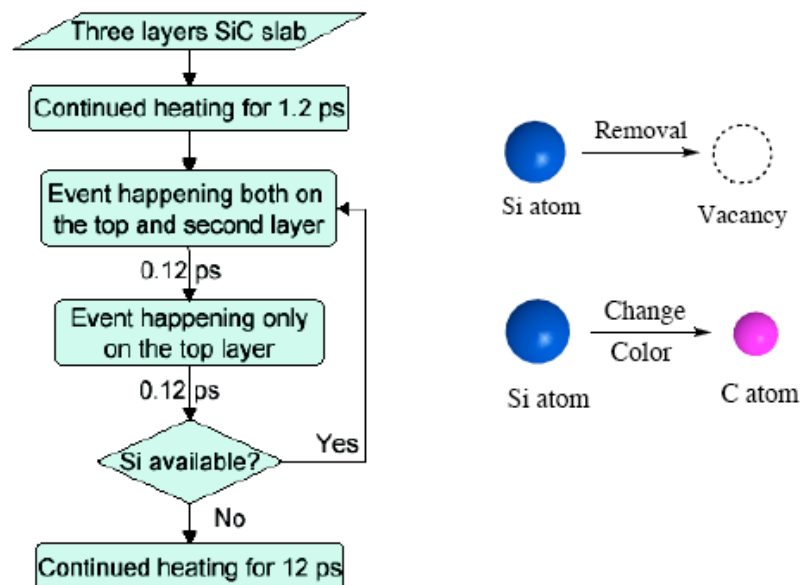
Three layers SiC slab

Continued heating for 1.2 ps

Event happening both on the top and second layer

0.12 ps

Event happening only on the top layer

0.12 ps

Si available?

Yes

No

Continued heating for 12 ps

Si atom

Removal

Vacancy

Si atom

Change

Color

C atom